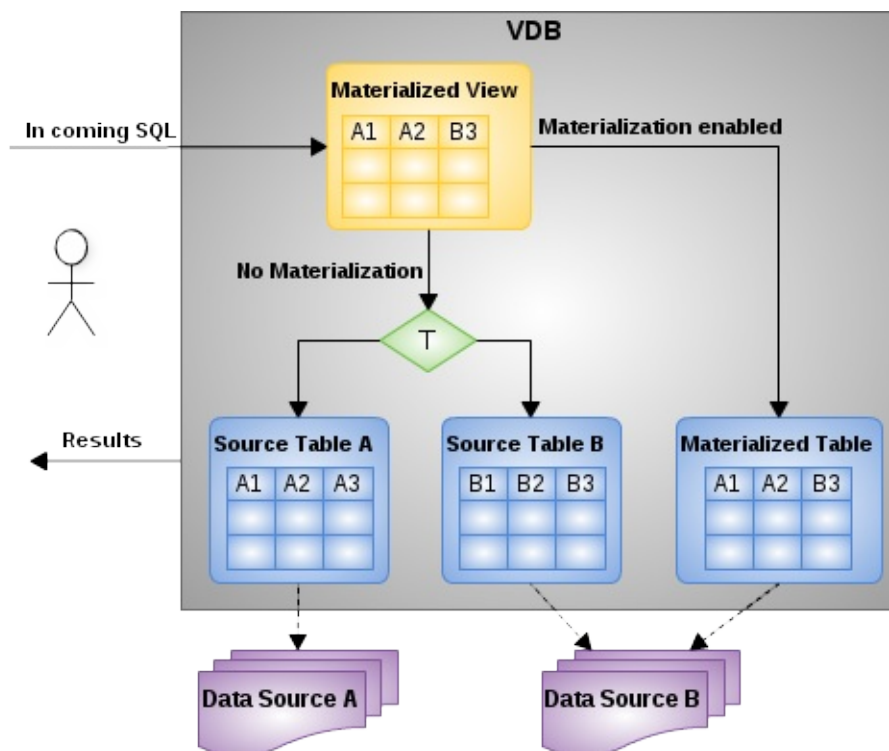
VDB

Materialized View

| A1 | A2 | B3 |
|---|---|---|
| | | |
| | | |

In coming SQL

Materialization enabled

No Materialization

T

Results

Source Table A

| A1 | A2 | A3 |
|---|---|---|
| | | |
| | | |

Source Table B

| B1 | B2 | B3 |
|---|---|---|
| | | |
| | | |

Materialized Table

| A1 | A2 | B3 |
|---|---|---|
| | | |
| | | |

Data Source A

Data Source B